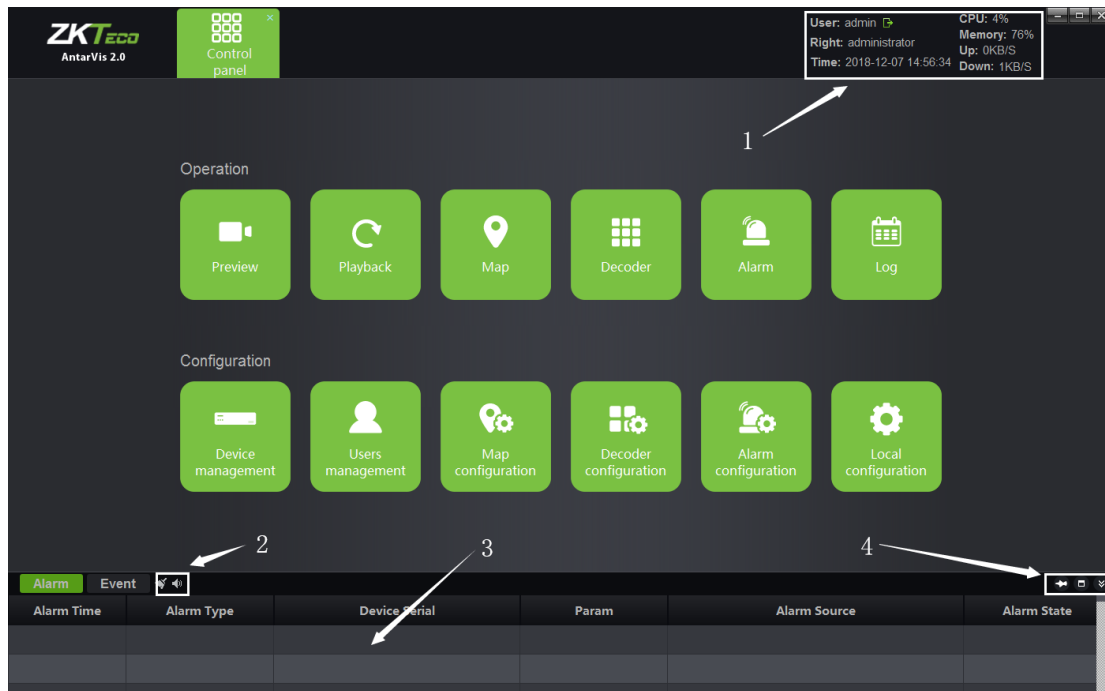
ZKTeco
AntarVis 2.0

Control panel

User: admin
Right: administrator
Time: 2018-12-07 14:56:34
CPU: 4%
Memory: 76%
Up: 0KB/S
Down: 1KB/S

1

Operation

Preview
Playback
Map
Decoder
Alarm
Log

Configuration

Device management
Users management
Map configuration
Decoder configuration
Alarm configuration
Local configuration

2
3
4

Alarm
Event

| Alarm Time | Alarm Type | Device Serial | Param | Alarm Source | Alarm State |
|---|---|---|---|---|---|
| | | | | | |
| | | | | | |